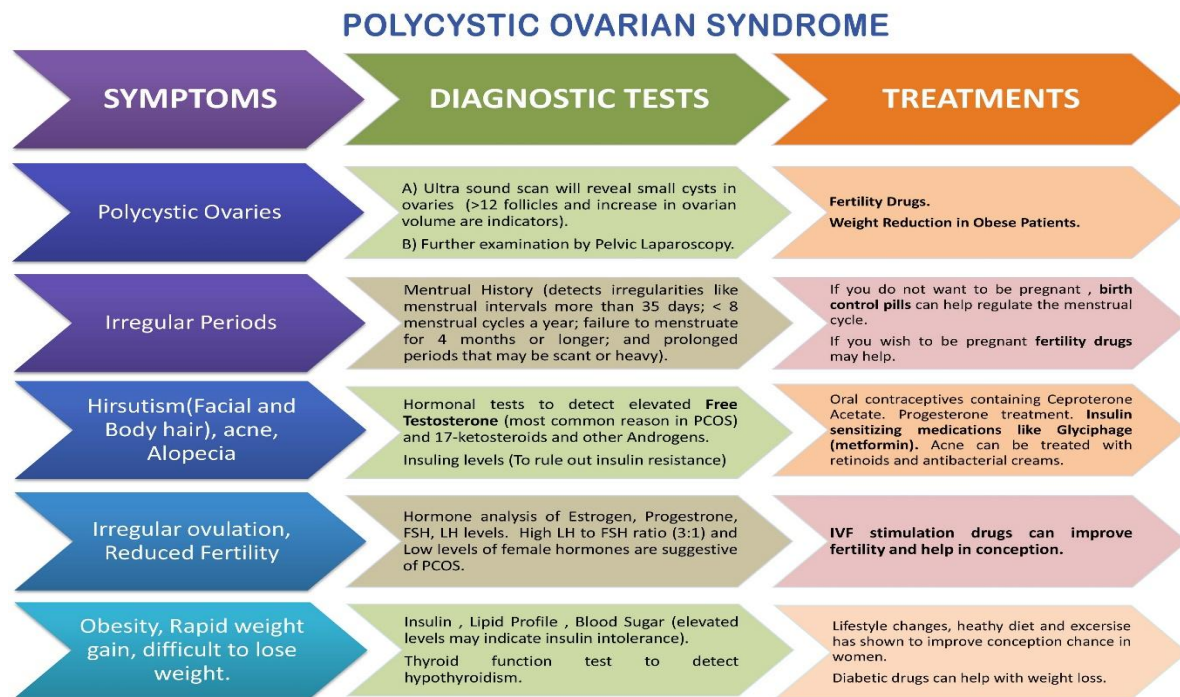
POLYCYSTIC OVARIAN SYNDROME

SYMPTOMS

DIAGNOSTIC TESTS

TREATMENTS

Polycystic Ovaries

A) Ultra sound scan will reveal small cysts in ovaries (>12 follicles and increase in ovarian volume are indicators).

B) Further examination by Pelvic Laparoscopy.

Fertility Drugs.

Weight Reduction in Obese Patients.

Irregular Periods

Mentrual History (detects irregularities like menstrual intervals more than 35 days; < 8 menstrual cycles a year; failure to menstruate for 4 months or longer; and prolonged periods that may be scant or heavy).

If you do not want to be pregnant , birth control pills can help regulate the menstrual cycle.

If you wish to be pregnant fertility drugs may help.

Hirsutism(Facial and Body hair), acne, Alopecia

Hormonal tests to detect elevated Free Testosterone (most common reason in PCOS) and 17-ketosteroids and other Androgens.

Insuling levels (To rule out insulin resistance)

Oral contraceptives containing Ceproterone Acetate. Progesterone treatment. Insulin sensitizing medications like Glyciphage (metformin). Acne can be treated with retinoids and antibacterial creams.

Irregular ovulation, Reduced Fertility

Hormone analysis of Estrogen, Progestrone, FSH, LH levels. High LH to FSH ratio (3:1) and Low levels of female hormones are suggestive of PCOS.

IVF stimulation drugs can improve fertility and help in conception.

Obesity, Rapid weight gain, difficult to lose weight.

Insulin , Lipid Profile , Blood Sugar (elevated levels may indicate insulin intolerance).

Thyroid function test to detect hypothyroidism.

Lifestyle changes, heathy diet and excersise has shown to improve conception chance in women.

Diabetic drugs can help with weight loss.